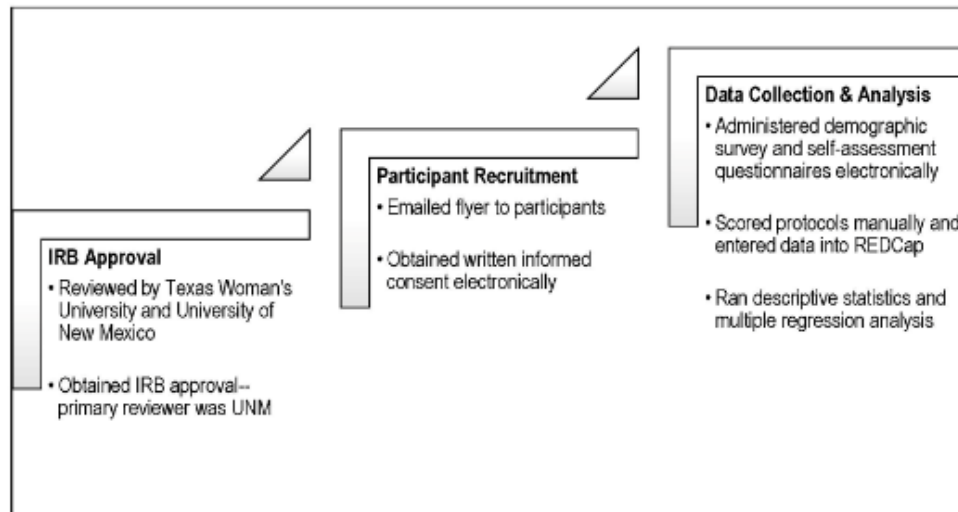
IRB Approval
• Reviewed by Texas Woman's University and University of New Mexico
• Obtained IRB approval--primary reviewer was UNM

Participant Recruitment
• Emailed flyer to participants
• Obtained written informed consent electronically

Data Collection & Analysis
• Administered demographic survey and self-assessment questionnaires electronically
• Scored protocols manually and entered data into REDCap
• Ran descriptive statistics and multiple regression analysis